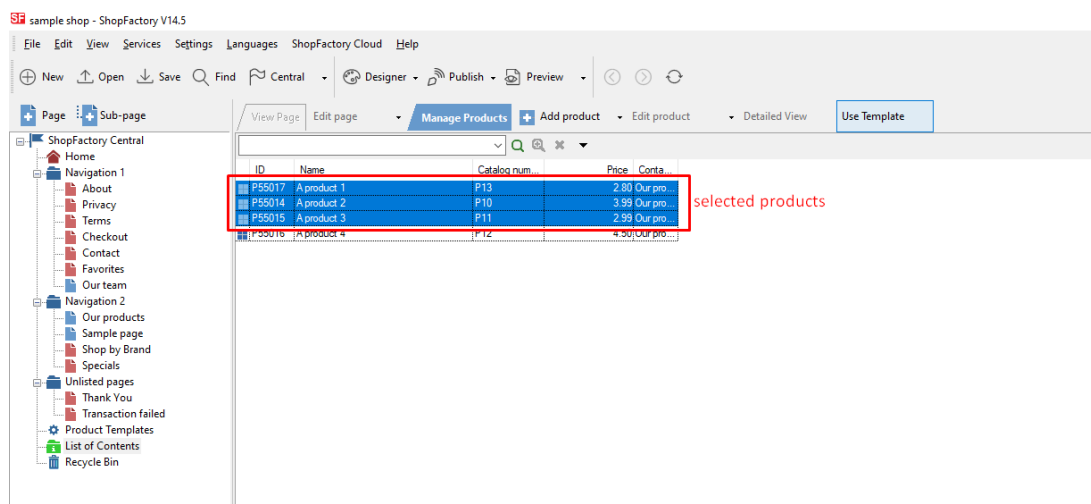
SF sample shop - ShopFactory V14.5

File Edit View Services Settings Languages ShopFactory Cloud Help

New Open Save Find Central Designer Publish Preview

Page Sub-page

View Page Edit page Manage Products Add product Edit product Detailed View Use Template

ShopFactory Central
Home
Navigation 1
About
Privacy
Terms
Checkout
Contact
Favorites
Our team
Navigation 2
Our products
Sample page
Shop by Brand
Specials
Unlisted pages
Thank You
Transaction failed
Product Templates
List of Contents
Recycle Bin

| ID | Name | Catalog num... | Price | Conta... |
|---|---|---|---|---|
| P55017 | A product 1 | P13 | 2.80 | Our pro... |
| P55014 | A product 2 | P10 | 3.99 | Our pro... |
| P55015 | A product 3 | P11 | 2.99 | Our pro... |
| P55016 | A product 4 | P12 | 4.50 | Our pro... |

selected products